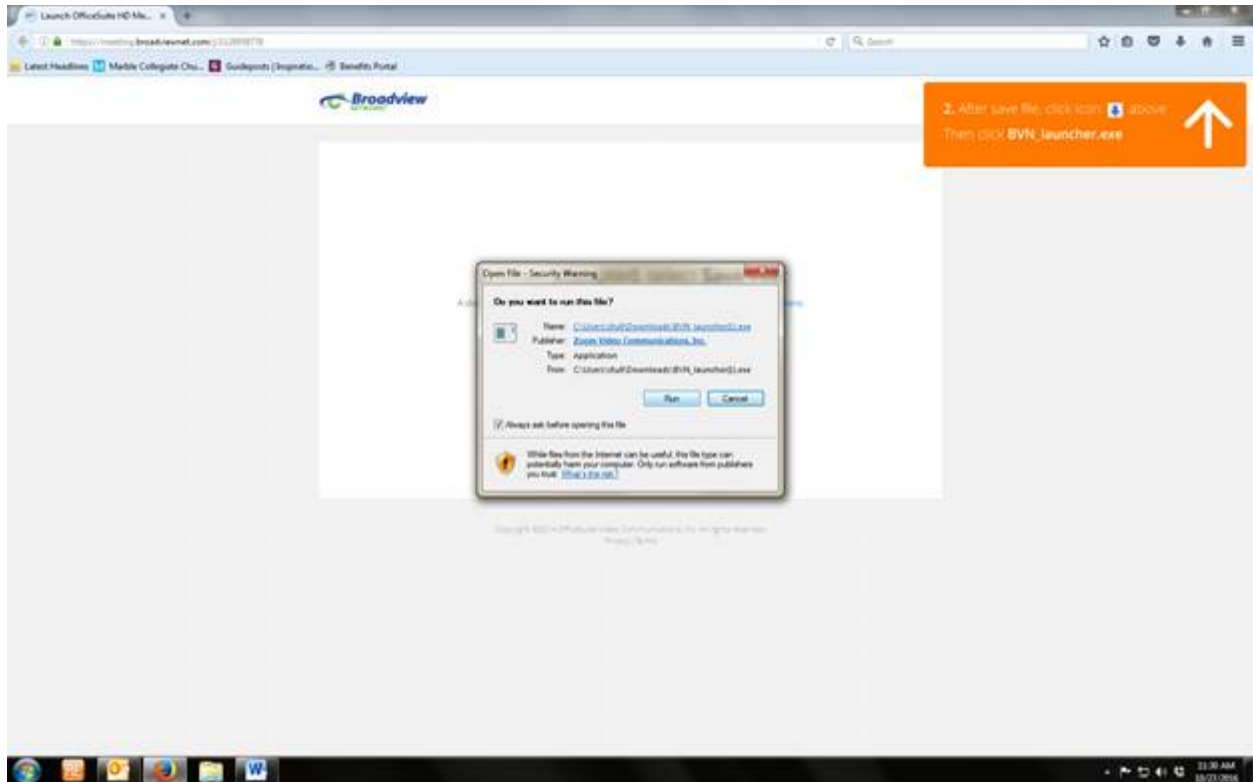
Launch OfficeSuite HD Me...

https://meeting.broadviewnet.com/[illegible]

Search

Latest Headlines | Marble Collegiate Chu... | Guideposts | Inspiratio... | Benefits Portal

Broadview

2. After save file, click icon above Then click BVN_launcher.exe

Open File - Security Warning

Do you want to run this file?

Name: C:\Users\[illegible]\Downloads\BVN_launcher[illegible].exe
Publisher: Zoom Video Communications, Inc.
Type: Application
From: C:\Users\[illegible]\Downloads\BVN_launcher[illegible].exe

Run | Cancel

Always ask before opening this file

While files from the Internet can be useful, this file type can potentially harm your computer. Only run software from publishers you trust. What's the risk?

Copyright ©2014 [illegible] All rights reserved.
Privacy | Terms

11:30 AM
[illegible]